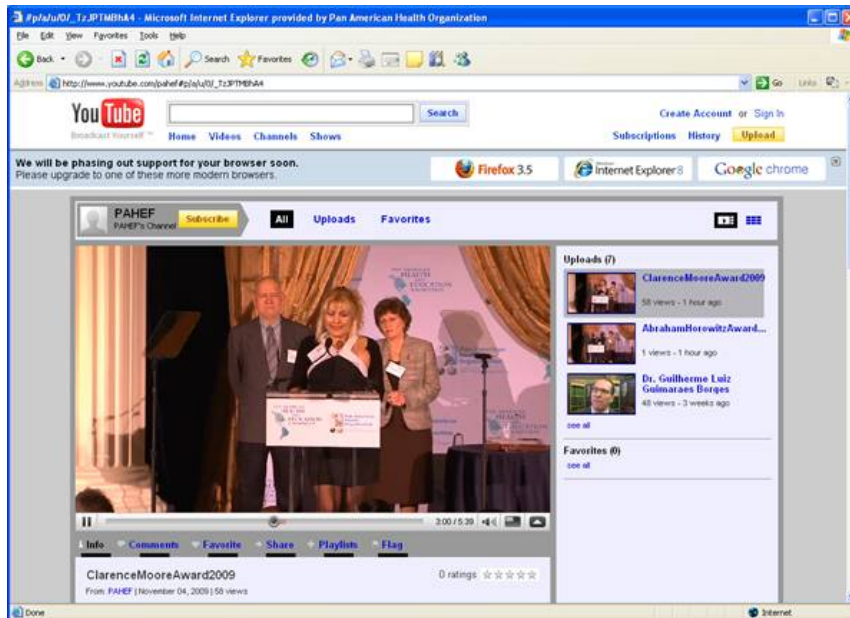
#p/a/u/0/_TzJPTMBhA4 - Microsoft Internet Explorer provided by Pan American Health Organization

File Edit View Favorites Tools Help

Back Search Favorites

Address http://www.youtube.com/pahef#p/a/u/0/_TzJPTMBhA4

Go Links

YouTube Broadcast Yourself™

Search

Create Account or Sign In

Home Videos Channels Shows

Subscriptions History Upload

We will be phasing out support for your browser soon.
Please upgrade to one of these more modern browsers.

Firefox 3.5 Windows Internet Explorer 8 Google chrome

PAHEF
PAHEF's Channel

Subscribe

All Uploads Favorites

Uploads (7)

ClarenceMooreAward2009
58 views - 1 hour ago

AbrahamHorowitzAward...
1 views - 1 hour ago

Dr. Guilherme Luiz Guimaraes Borges
48 views - 3 weeks ago

see all

Favorites (0)
see all

3:00 / 5:39

Info Comments Favorite Share Playlists Flag

ClarenceMooreAward2009

0 ratings

From: PAHEF | November 04, 2009 | 58 views

Done

Internet